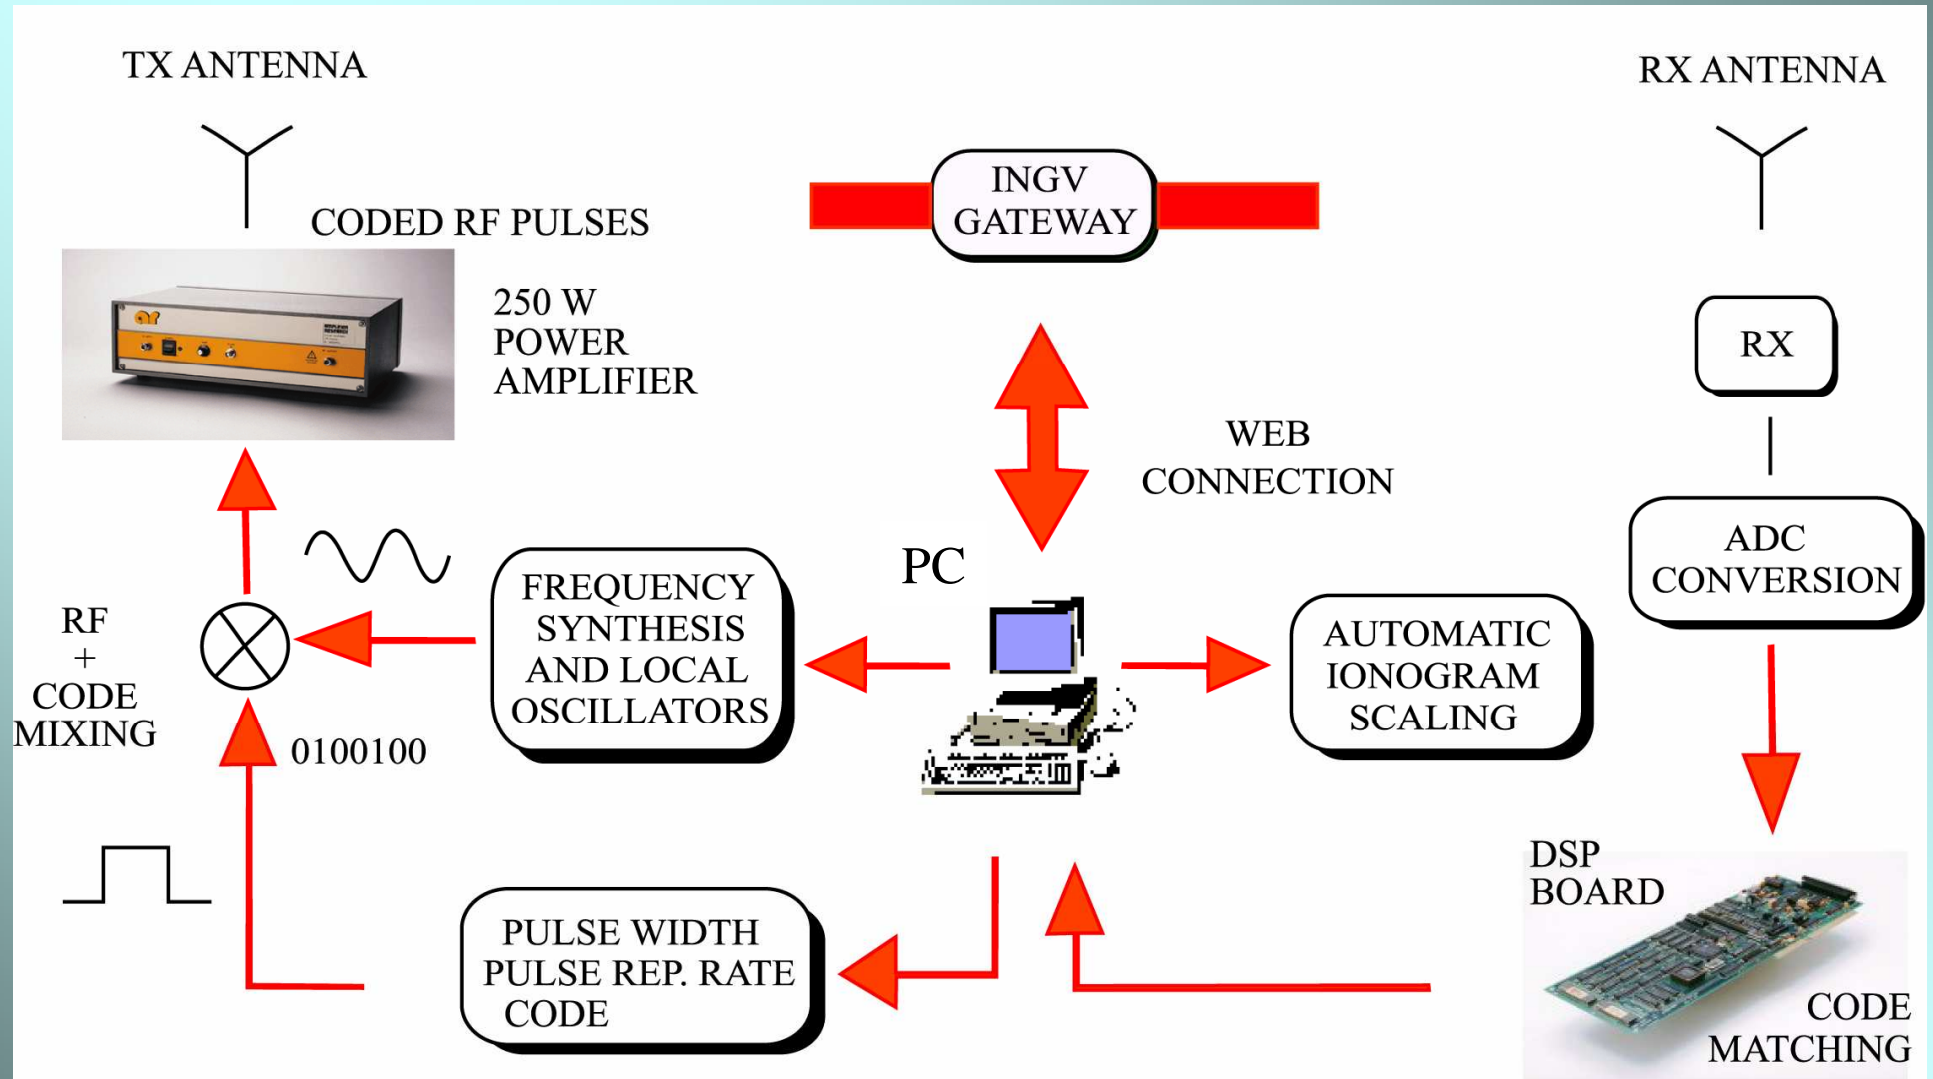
TX ANTENNA

CODED RF PULSES

250 W
POWER
AMPLIFIER

INGV
GATEWAY

RX ANTENNA

RX

WEB
CONNECTION

ADC
CONVERSION

PC

RF
+
CODE
MIXING

0100100

FREQUENCY
SYNTHESIS
AND LOCAL
OSCILLATORS

AUTOMATIC
IONOGRAM
SCALING

DSP
BOARD

CODE
MATCHING

PULSE WIDTH
PULSE REP. RATE
CODE